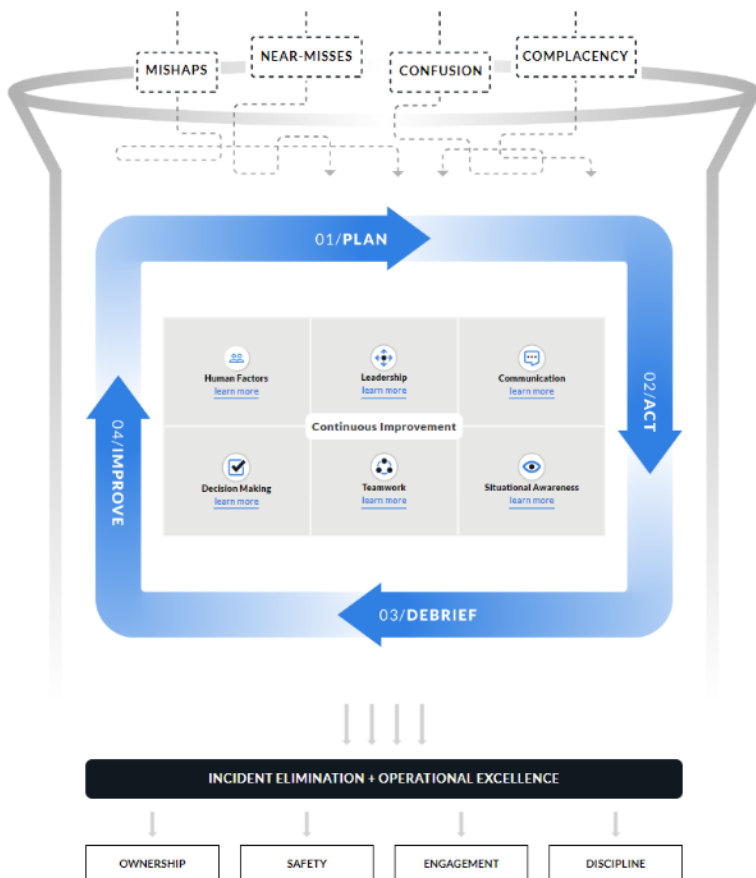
MISHAPS

NEAR-MISSES

CONFUSION

COMPLACENCY

01/PLAN

02/ACT

03/DEBRIEF

04/IMPROVE

Human Factors
learn more

Leadership
learn more

Communication
learn more

Continuous Improvement

Decision Making
learn more

Teamwork
learn more

Situational Awareness
learn more

INCIDENT ELIMINATION + OPERATIONAL EXCELLENCE

OWNERSHIP

SAFETY

ENGAGEMENT

DISCIPLINE